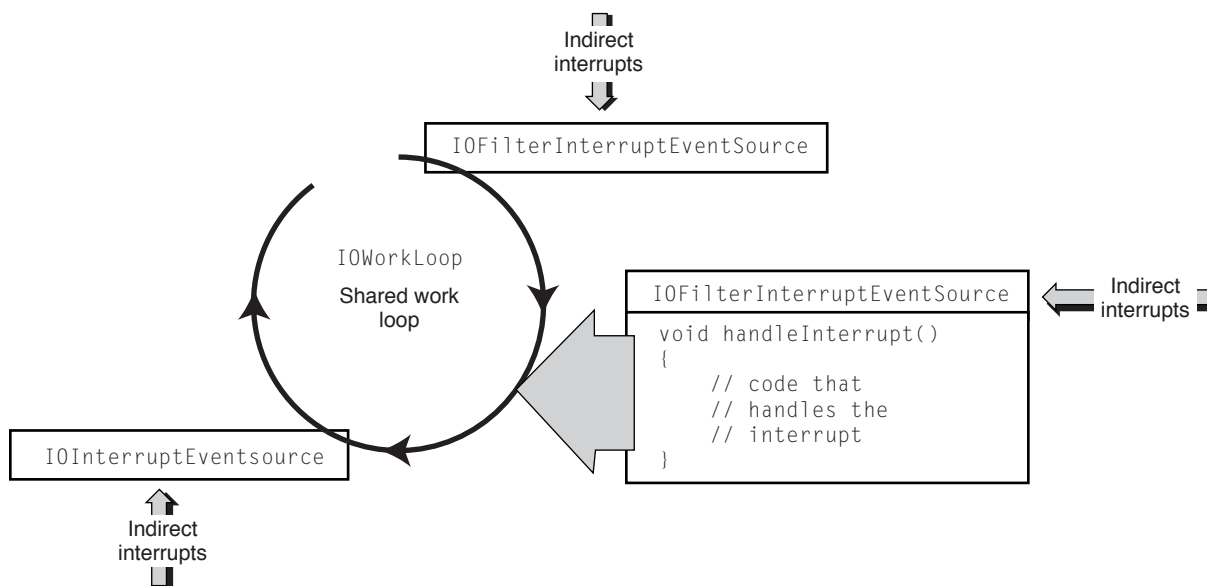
Indirect interrupts

IOFilterInterruptEventSource

IOWorkLoop

Shared work loop

IOFilterInterruptEventSource

Indirect interrupts

void handleInterrupt()
{
// code that
// handles the
// interrupt
}

IOInterruptEventsource

Indirect interrupts